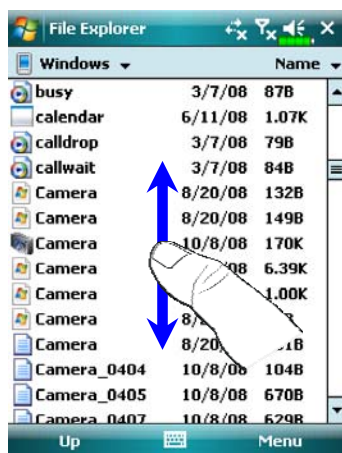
File Explorer

Windows ▾ Name ▾

| | | |
|---|---|---|
| busy | 3/7/08 | 87B |
| calendar | 6/11/08 | 1.07K |
| calldrop | 3/7/08 | 79B |
| callwait | 3/7/08 | 84B |
| Camera | 8/20/08 | 132B |
| Camera | 8/20/08 | 149B |
| Camera | 10/8/08 | 170K |
| Camera | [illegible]08 | 6.39K |
| Camera | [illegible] | 1.00K |
| Camera | 8/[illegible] | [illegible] |
| Camera | 8/20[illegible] | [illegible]1B |
| Camera_0404 | 10/8/08 | 104B |
| Camera_0405 | 10/8/08 | 670B |
| Camera_0407 | 10/8/08 | 629B |

Up Menu